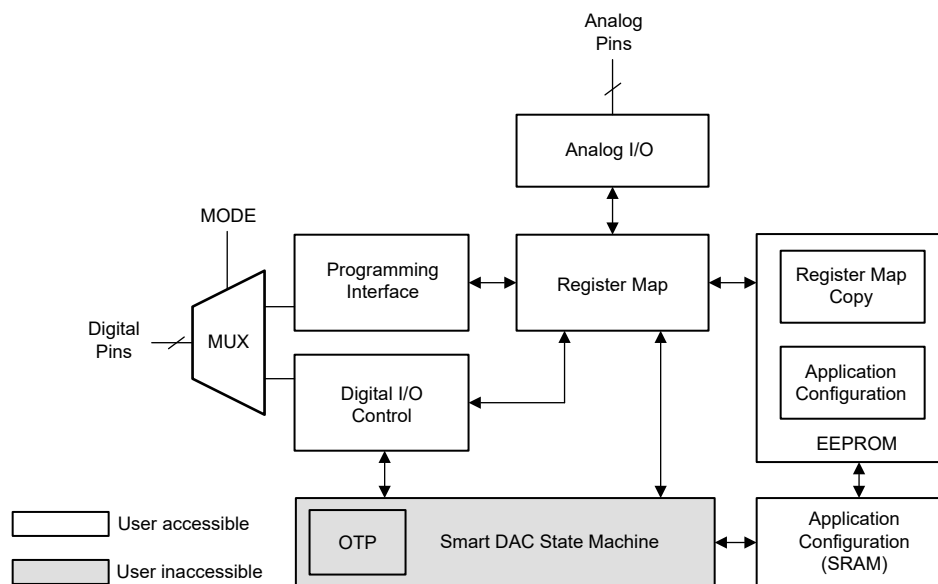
Analog Pins

Analog I/O

MODE

Programming Interface

Register Map

Register Map Copy

Digital Pins

MUX

Application Configuration

Digital I/O Control

EEPROM

User accessible

OTP

Smart DAC State Machine

Application Configuration (SRAM)

User inaccessible